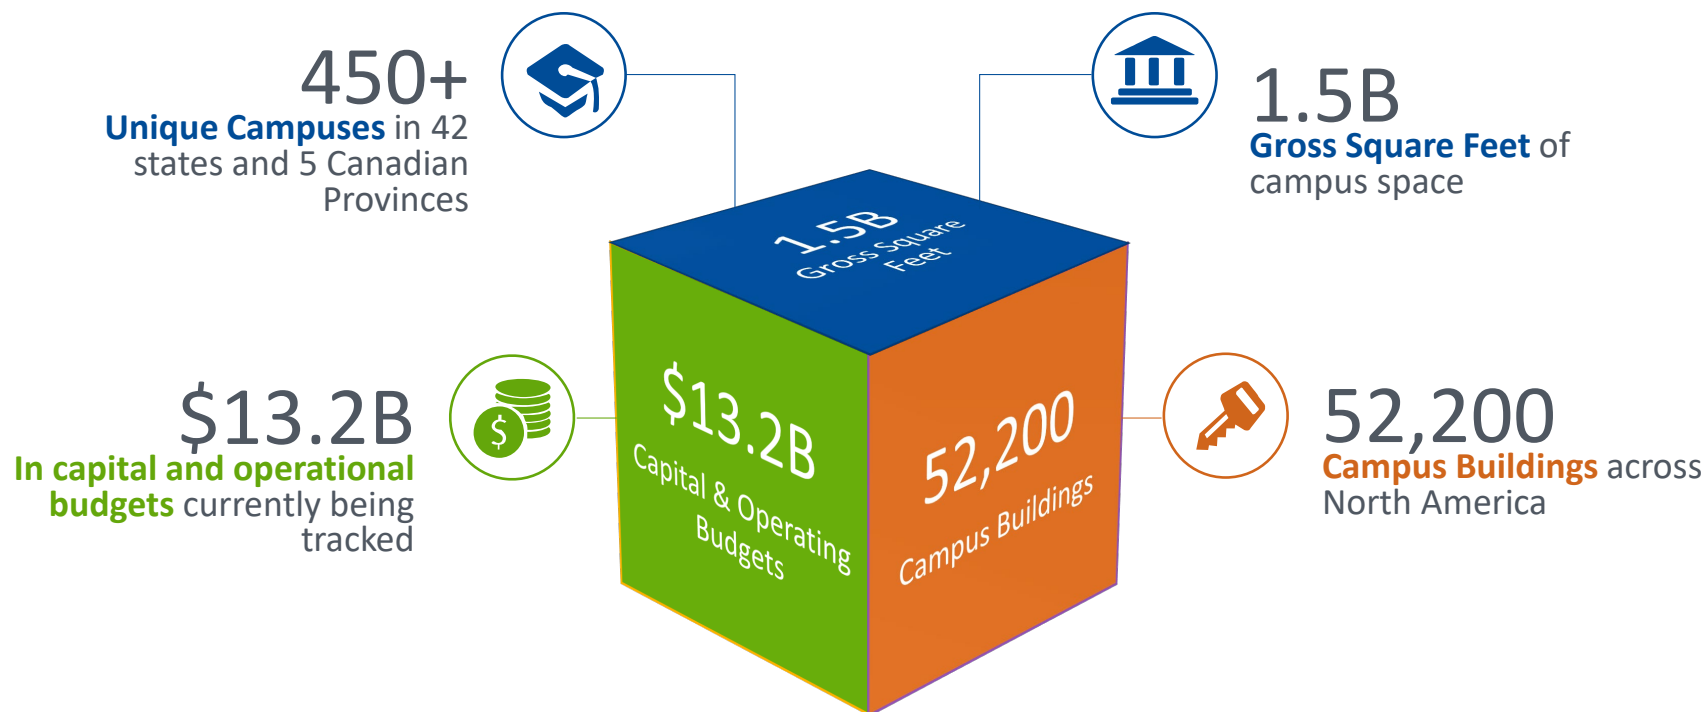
450+
Unique Campuses in 42 states and 5 Canadian Provinces

1.5B
Gross Square Feet of campus space

1.5B
Gross Square Feet

$13.2B
Capital & Operating Budgets

52,200
Campus Buildings

$13.2B
In capital and operational budgets currently being tracked

52,200
Campus Buildings across North America

$